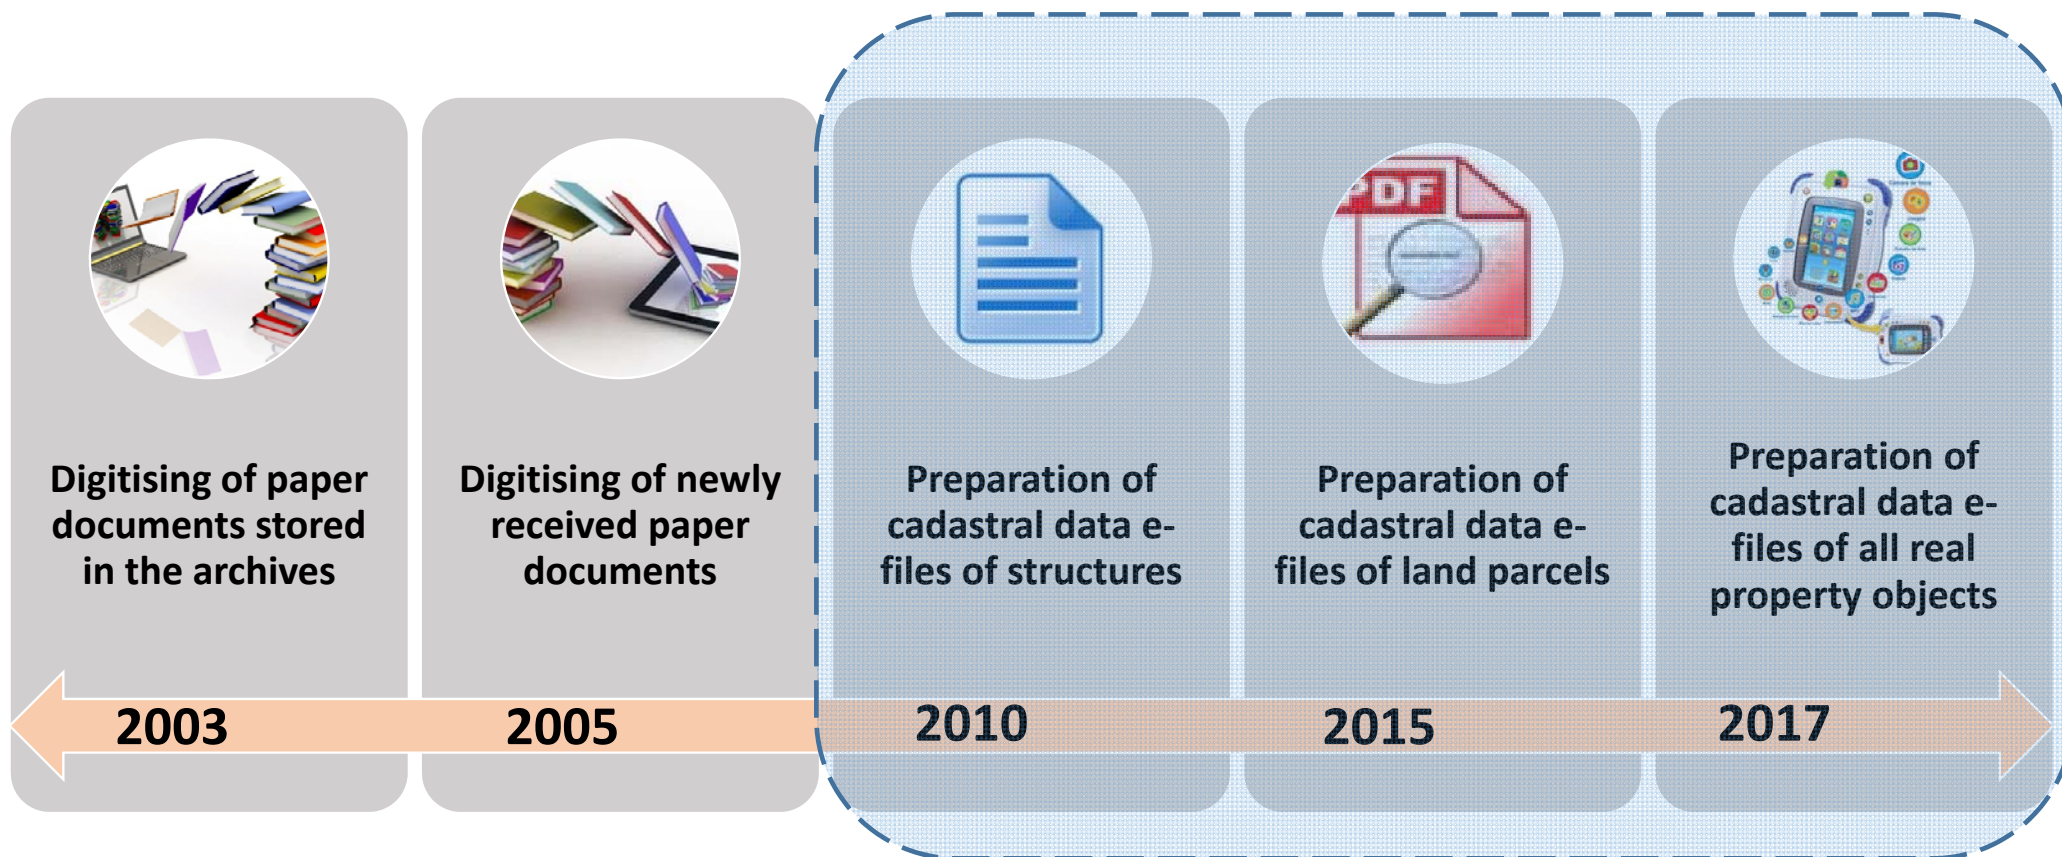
Digitising of paper documents stored in the archives

Digitising of newly received paper documents

PDF

Preparation of cadastral data e-files of structures

Preparation of cadastral data e-files of land parcels

Preparation of cadastral data e-files of all real property objects

2003

2005

2010

2015

2017